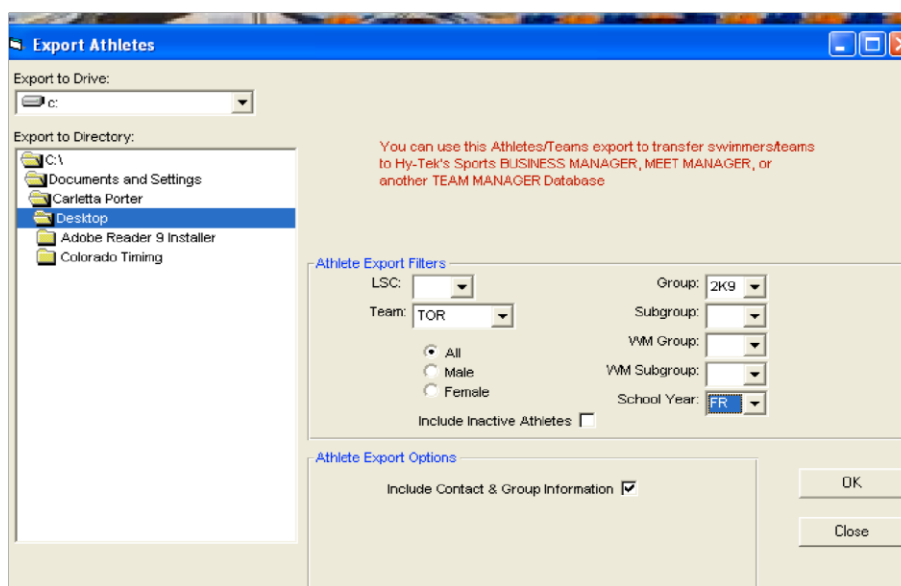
Export Athletes

Export to Drive:
c:

Export to Directory:
C:\
Documents and Settings
Carletta Porter
Desktop
Adobe Reader 9 Installer
Colorado Timing

You can use this Athletes/Teams export to transfer swimmers/teams to Hy-Tek's Sports BUSINESS MANAGER, MEET MANAGER, or another TEAM MANAGER Database

Athlete Export Filters
LSC:
Team: TOR
All
Male
Female
Include Inactive Athletes
Group: 2K9
Subgroup:
WM Group:
WM Subgroup:
School Year: FR

Athlete Export Options
Include Contact & Group Information

OK
Close